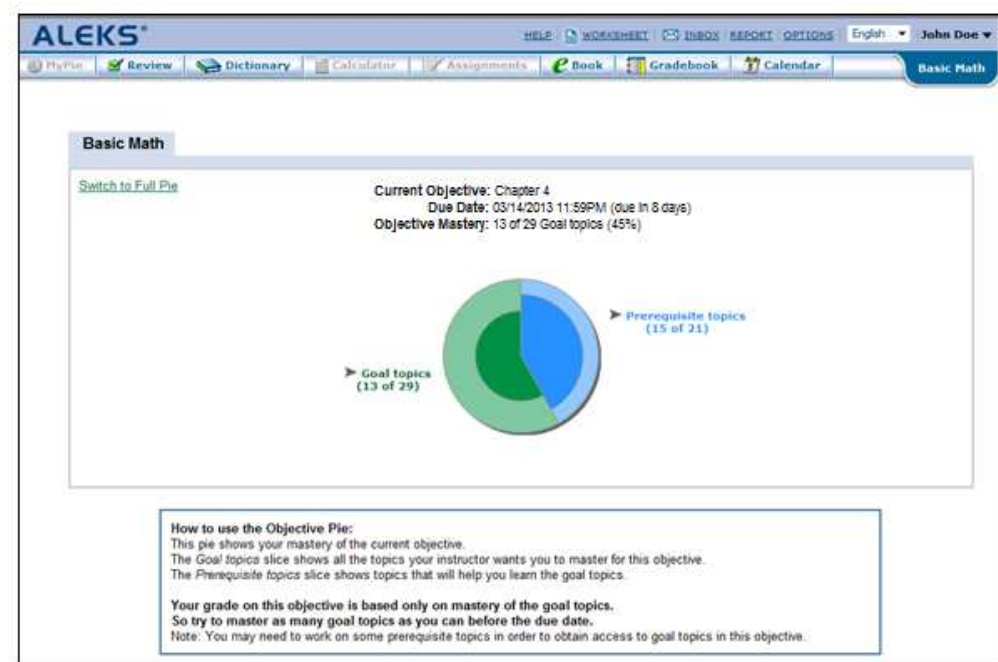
ALEKS®

HELP | WORKSHEET | INBOX | REPORT | OPTIONS | English | John Doe

MyPie | Review | Dictionary | Calculator | Assignments | Book | Gradebook | Calendar | Basic Math

Basic Math

Switch to Full Pie

Current Objective: Chapter 4
Due Date: 03/14/2013 11:59PM (due in 8 days)
Objective Mastery: 13 of 29 Goal topics (45%)

Prerequisite topics (15 of 21)

Goal topics (13 of 29)

How to use the Objective Pie:
This pie shows your mastery of the current objective.
The Goal topics slice shows all the topics your instructor wants you to master for this objective.
The Prerequisite topics slice shows topics that will help you learn the goal topics.

Your grade on this objective is based only on mastery of the goal topics.
So try to master as many goal topics as you can before the due date.
Note: You may need to work on some prerequisite topics in order to obtain access to goal topics in this objective.